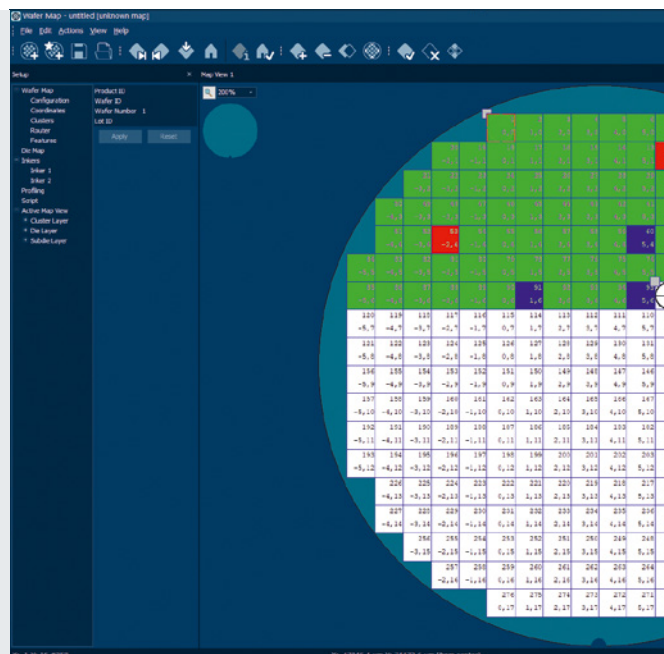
Wafer Map - untitled [unknown map]

File Edit Actions View Help

Setup

Wafer Map
Configuration
Coordinates
Clusters
Router
Features
Die Map
Inkers
Inker 1
Inker 2
Profiling
Script
Active Map View
Cluster Layer
Die Layer
Subdie Layer

Product ID
Wafer ID
Wafer Number 1
Lot ID

Apply
Reset

Map View 1

200%

| 120 | 119 | 118 | 117 | 116 | 115 | 114 | 113 | 112 | 111 | 110 |
|---|---|---|---|---|---|---|---|---|---|---|
| -5,7 | -4,7 | -3,7 | -2,7 | -1,7 | 0,7 | 1,7 | 2,7 | 3,7 | 4,7 | 5,7 |
| 121 | 122 | 123 | 124 | 125 | 126 | 127 | 128 | 129 | 130 | 131 |
| -5,8 | -4,8 | -3,8 | -2,8 | -1,8 | 0,8 | 1,8 | 2,8 | 3,8 | 4,8 | 5,8 |
| 156 | 155 | 154 | 153 | 152 | 151 | 150 | 149 | 148 | 147 | 146 |
| -5,9 | -4,9 | -3,9 | -2,9 | -1,9 | 0,9 | 1,9 | 2,9 | 3,9 | 4,9 | 5,9 |
| 157 | 158 | 159 | 160 | 161 | 162 | 163 | 164 | 165 | 166 | 167 |
| -5,10 | -4,10 | -3,10 | -2,10 | -1,10 | 0,10 | 1,10 | 2,10 | 3,10 | 4,10 | 5,10 |
| 192 | 191 | 190 | 189 | 188 | 187 | 186 | 185 | 184 | 183 | 182 |
| -5,11 | -4,11 | -3,11 | -2,11 | -1,11 | 0,11 | 1,11 | 2,11 | 3,11 | 4,11 | 5,11 |
| 193 | 194 | 195 | 196 | 197 | 198 | 199 | 200 | 201 | 202 | 203 |
| -5,12 | -4,12 | -3,12 | -2,12 | -1,12 | 0,12 | 1,12 | 2,12 | 3,12 | 4,12 | 5,12 |
| | 226 | 225 | 224 | 223 | 222 | 221 | 220 | 219 | 218 | 217 |
| | -4,13 | -3,13 | -2,13 | -1,13 | 0,13 | 1,13 | 2,13 | 3,13 | 4,13 | 5,13 |
| | 227 | 228 | 229 | 230 | 231 | 232 | 233 | 234 | 235 | 236 |
| | -4,14 | -3,14 | -2,14 | -1,14 | 0,14 | 1,14 | 2,14 | 3,14 | 4,14 | 5,14 |
| | | 256 | 255 | 254 | 253 | 252 | 251 | 250 | 249 | 248 |
| | | -3,15 | -2,15 | -1,15 | 0,15 | 1,15 | 2,15 | 3,15 | 4,15 | 5,15 |
| | | | 257 | 258 | 259 | 260 | 261 | 262 | 263 | 264 |
| | | | -2,16 | -1,16 | 0,16 | 1,16 | 2,16 | 3,16 | 4,16 | 5,16 |
| | | | | | 276 | 275 | 274 | 273 | 272 | 271 |
| | | | | | 0,17 | 1,17 | 2,17 | 3,17 | 4,17 | 5,17 |

83
-2,4
40
5,4
91
1,6
5,6